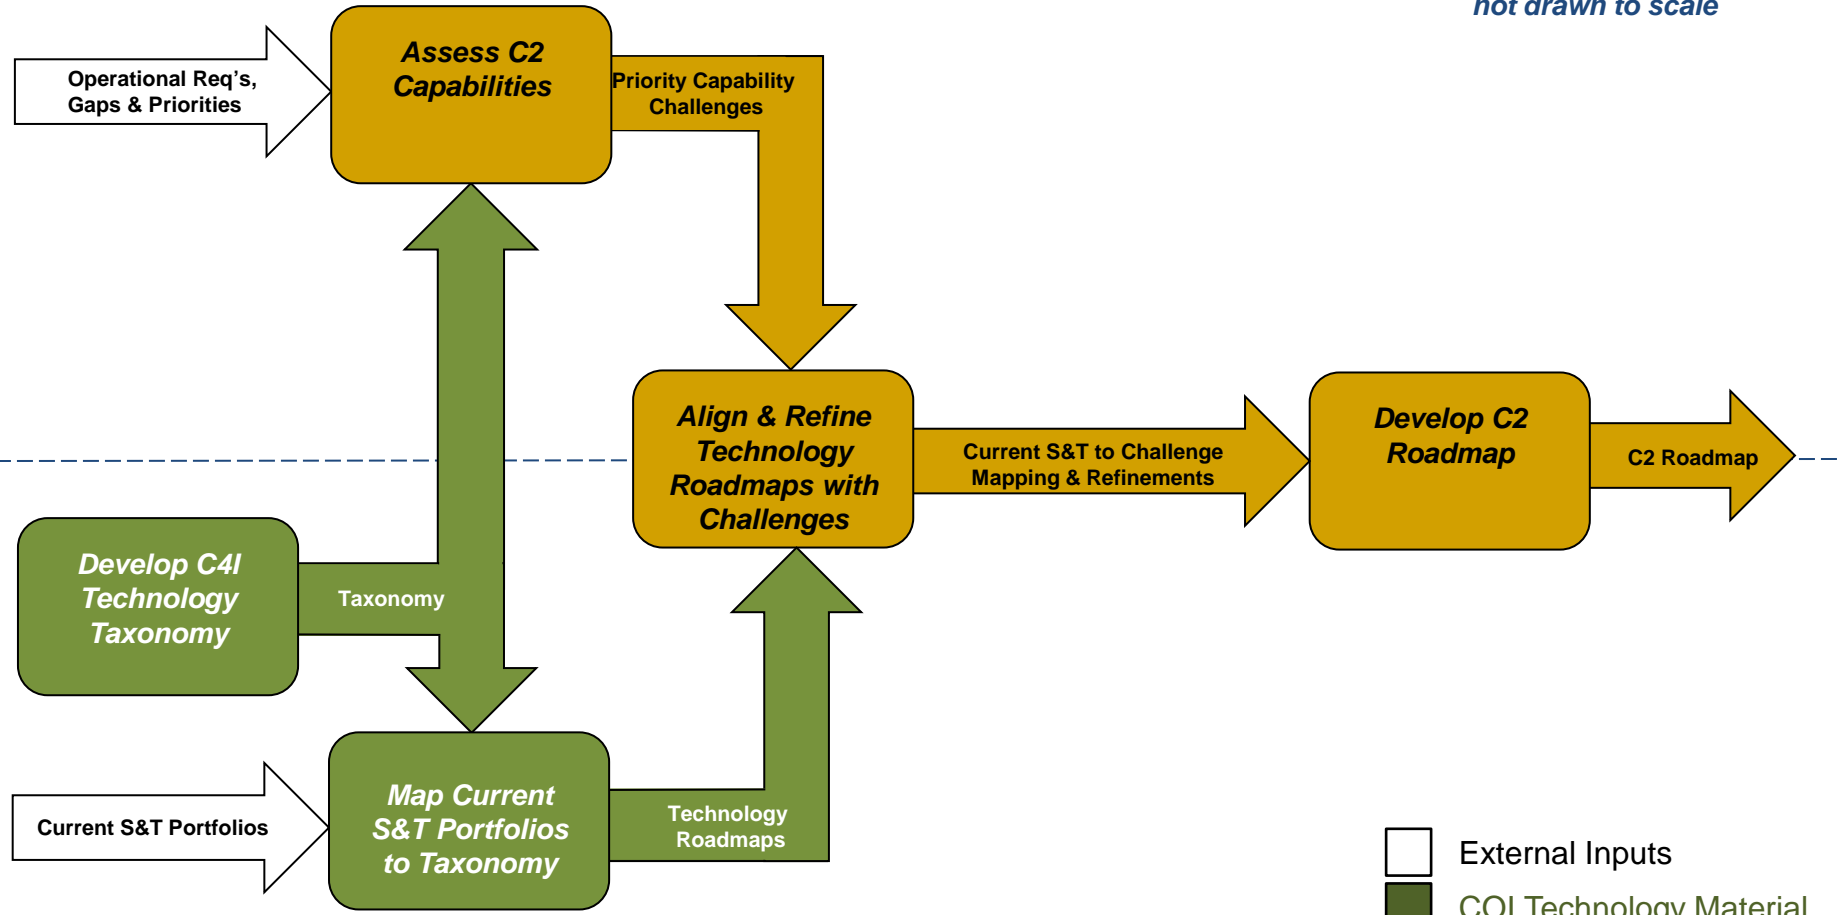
not drawn to scale

Operational Req's, Gaps & Priorities

Assess C2 Capabilities

Priority Capability Challenges

Align & Refine Technology Roadmaps with Challenges

Current S&T to Challenge Mapping & Refinements

Develop C2 Roadmap

C2 Roadmap

Develop C4I Technology Taxonomy

Taxonomy

Current S&T Portfolios

Map Current S&T Portfolios to Taxonomy

Technology Roadmaps

External Inputs

COI Technology Material